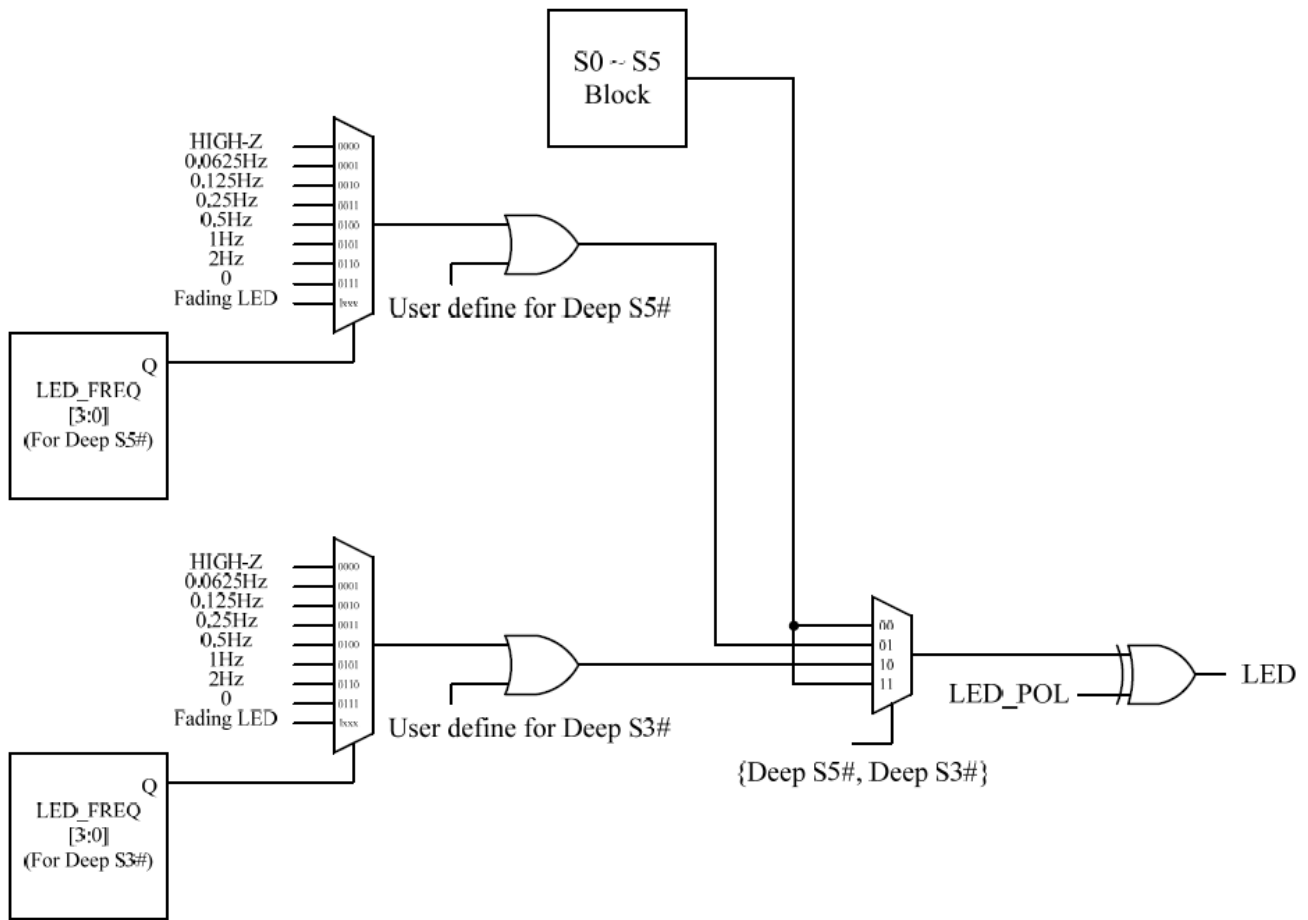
S0 ~ S5
Block

HIGH-Z
0,0625Hz
0,125Hz
0,25Hz
0,5Hz
1Hz
2Hz
0
Fading LED

0000
0001
0010
0011
0100
0101
0110
0111
1xxx

User define for Deep S5#

Q
LED_FREQ
[3:0]
(For Deep S5#)

HIGH-Z
0,0625Hz
0,125Hz
0,25Hz
0,5Hz
1Hz
2Hz
0
Fading LED

0000
0001
0010
0011
0100
0101
0110
0111
1xxx

User define for Deep S3#

Q
LED_FREQ
[3:0]
(For Deep S3#)

00
01
10
11

{Deep S5#, Deep S3#}

LED_POL

LED